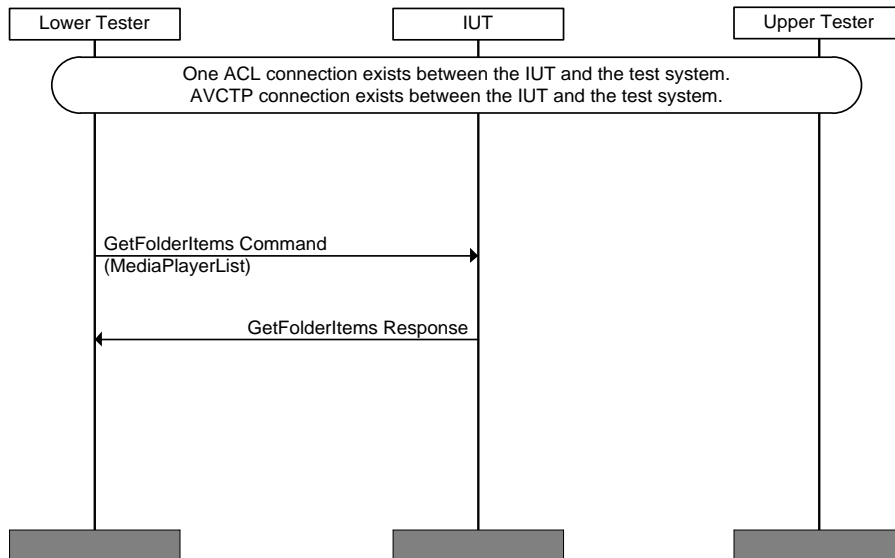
Lower Tester

IUT

Upper Tester

One ACL connection exists between the IUT and the test system.
AVCTP connection exists between the IUT and the test system.

GetFolderItems Command
(MediaPlayerList)

GetFolderItems Response